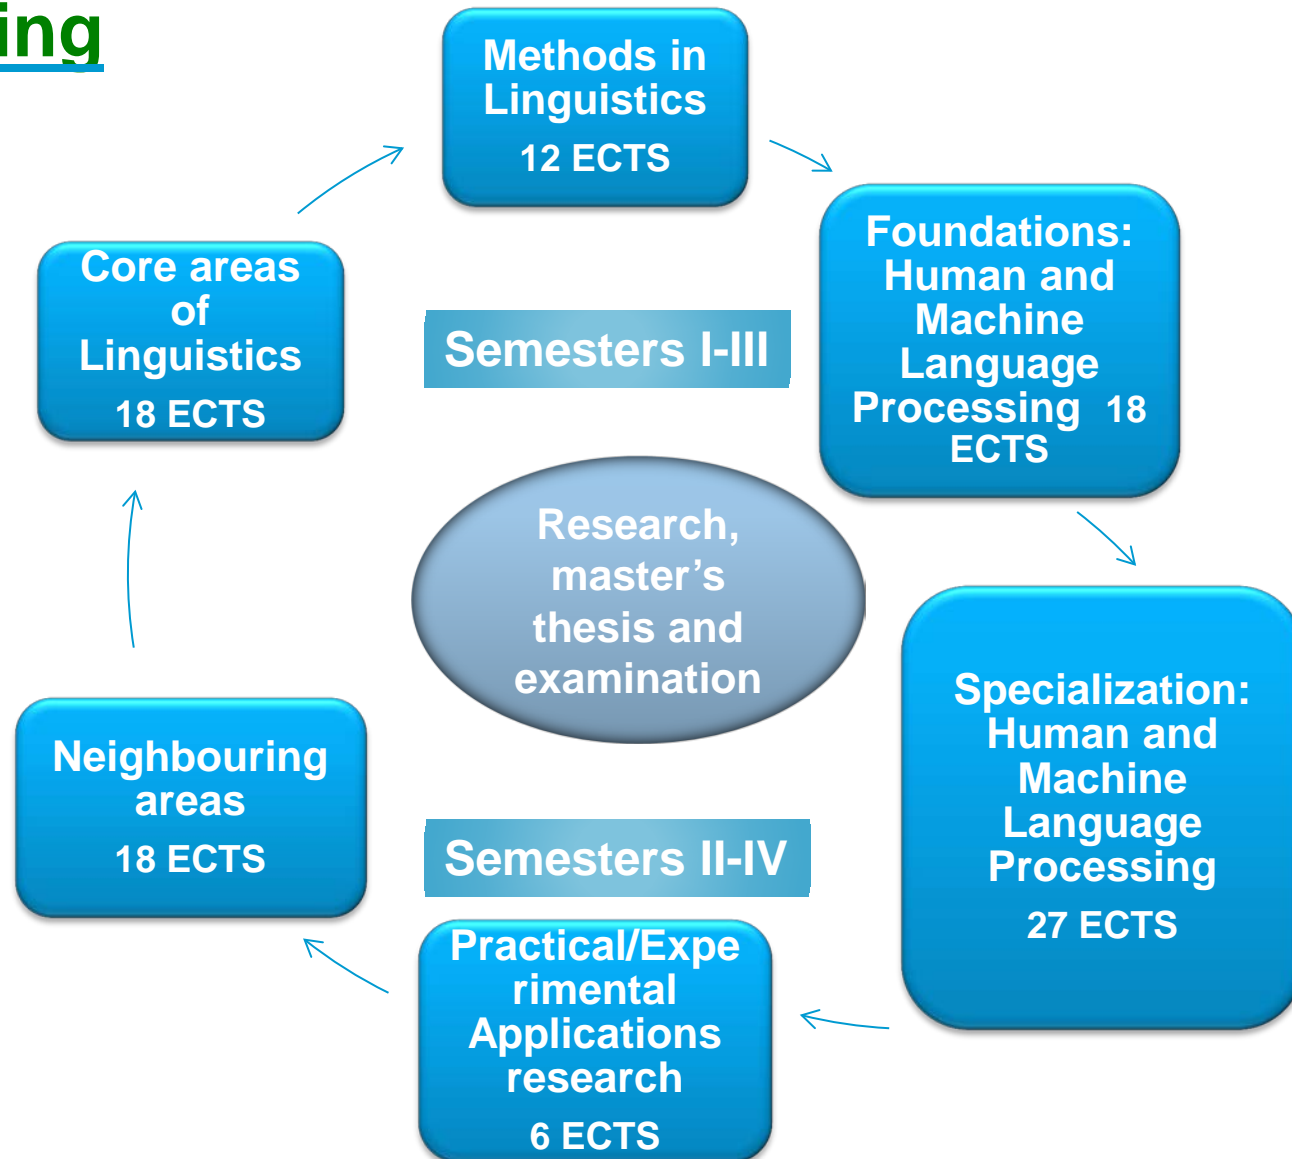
ing

Methods in Linguistics
12 ECTS

Foundations: Human and Machine Language Processing 18 ECTS

Specialization: Human and Machine Language Processing
27 ECTS

Practical/Experimental Applications research
6 ECTS

Neighbouring areas
18 ECTS

Core areas of Linguistics
18 ECTS

Semesters I-III

Research, master's thesis and examination

Semesters II-IV